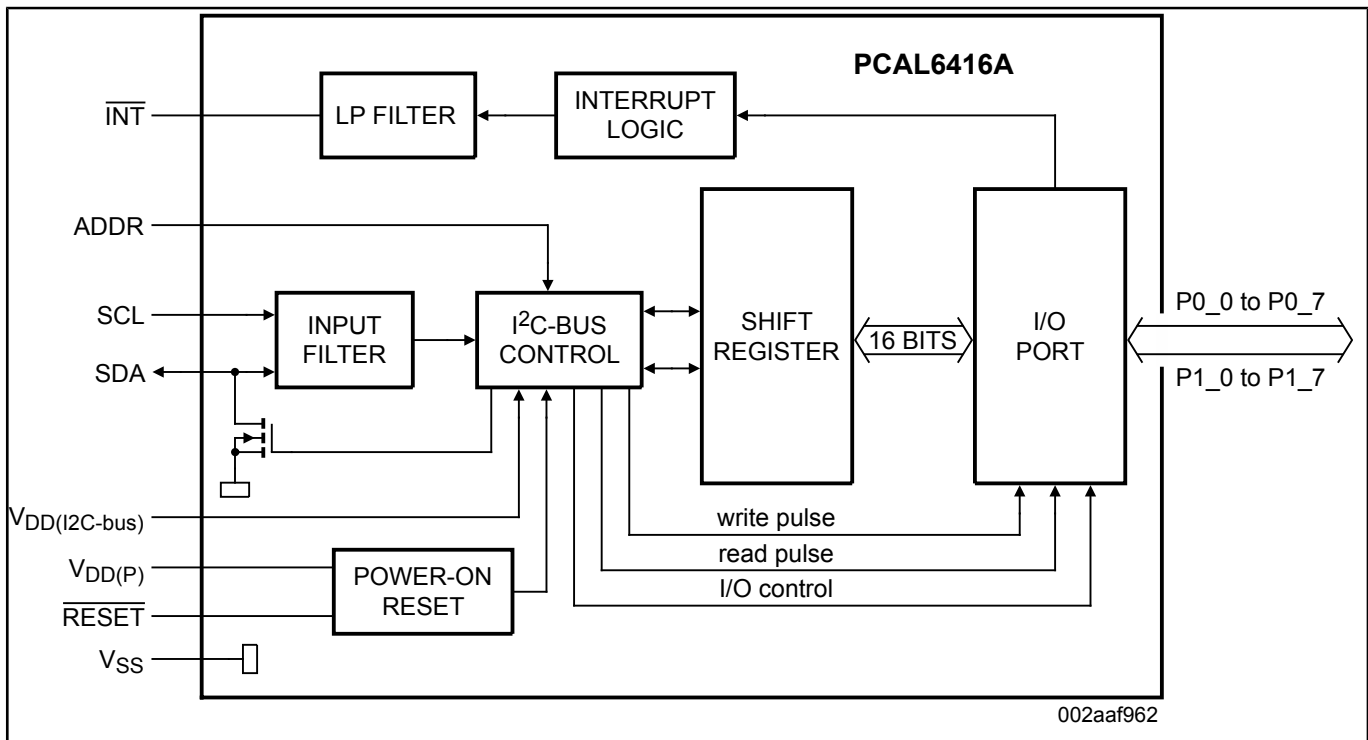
PCAL6416A

$\overline{INT}$

LP FILTER

INTERRUPT LOGIC

ADDR

SCL

SDA

INPUT FILTER

I$^2$C-BUS CONTROL

SHIFT REGISTER

16 BITS

I/O PORT

P0_0 to P0_7

P1_0 to P1_7

$V_{DD(I2C\text{-}bus)}$

$V_{DD(P)}$

$\overline{RESET}$

$V_{SS}$

POWER-ON RESET

write pulse

read pulse

I/O control

002aaf962